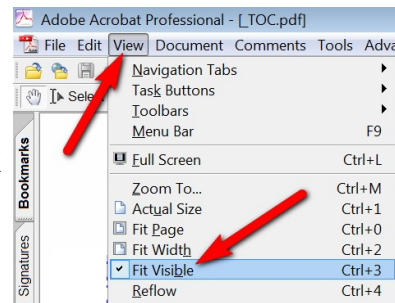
Adobe Acrobat Professional - [_TOC.pdf]

File Edit View Document Comments Tools Adva

Sele

Bookmarks

Signatures

Navigation Tabs
Task Buttons
Toolbars
Menu Bar F9
Full Screen Ctrl+L
Zoom To... Ctrl+M
Actual Size Ctrl+1
Fit Page Ctrl+0
Fit Width Ctrl+2
Fit Visible Ctrl+3
Reflow Ctrl+4